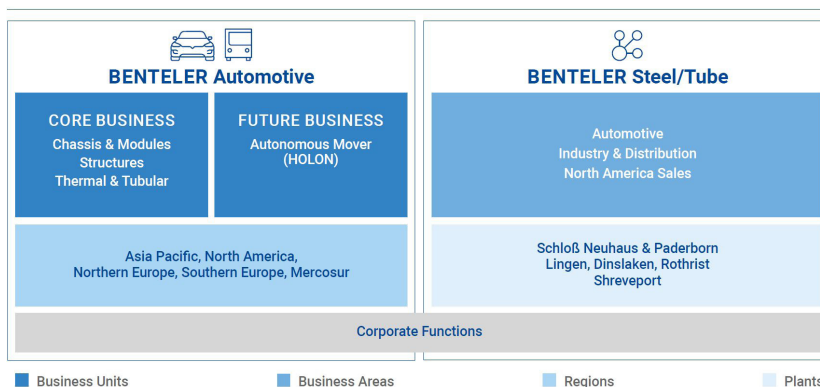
BENTELER Automotive

CORE BUSINESS
Chassis & Modules
Structures
Thermal & Tubular

FUTURE BUSINESS
Autonomous Mover
(HOLON)

Asia Pacific, North America, Northern Europe, Southern Europe, Mercosur

BENTELER Steel/Tube

Automotive
Industry & Distribution
North America Sales

Schloß Neuhaus & Paderborn
Lingen, Dinslaken, Rothrist
Shreveport

Corporate Functions

Business Units
Business Areas
Regions
Plants